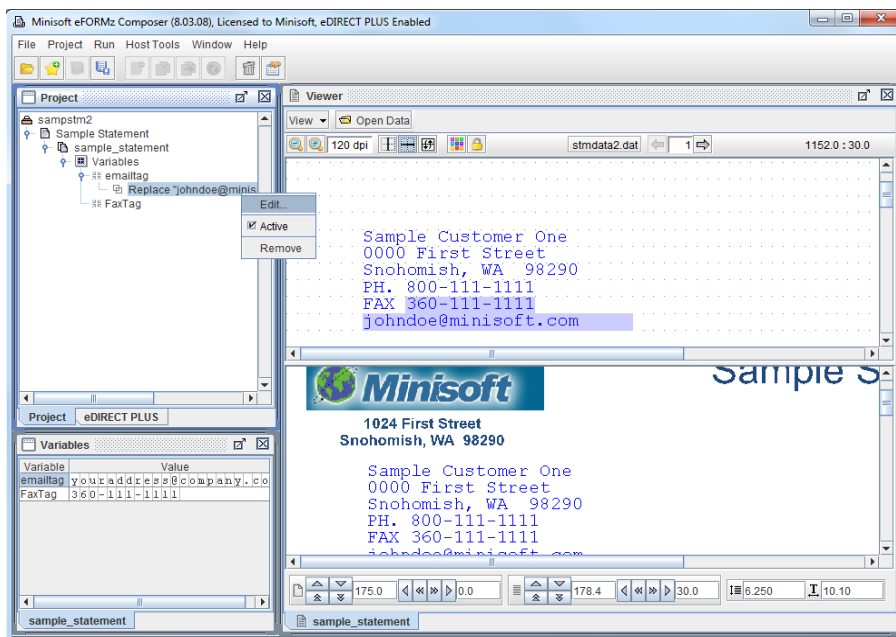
Minisoft eFORMz Composer (8.03.08), Licensed to Minisoft, eDIRECT PLUS Enabled

File Project Run Host Tools Window Help

Project

sampstm2
Sample Statement
sample_statement
Variables
emailtag
Replace "johndoe@minis
FaxTag

Edit...
Active
Remove

Project eDIRECT PLUS

Variables

| Variable | Value |
|---|---|
| emailtag | youraddress@company.co |
| FaxTag | 360-111-1111 |

sample_statement

Viewer

View Open Data

120 dpi stmdata2.dat 1 1152.0 : 30.0

Sample Customer One
0000 First Street
Snohomish, WA 98290
PH. 800-111-1111
FAX 360-111-1111
johndoe@minisoft.com

Minisoft
Sample S
1024 First Street
Snohomish, WA 98290

Sample Customer One
0000 First Street
Snohomish, WA 98290
PH. 800-111-1111
FAX 360-111-1111
johndoe@minisoft.com

175.0 0.0 178.4 30.0 6.250 10.10

sample_statement